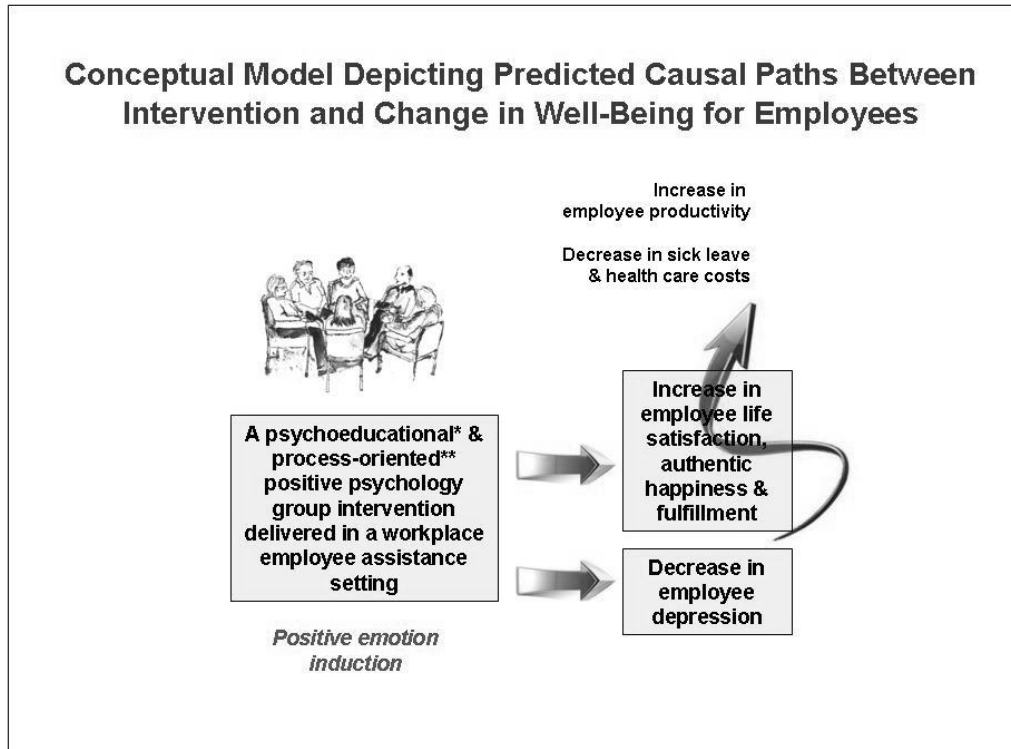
Conceptual Model Depicting Predicted Causal Paths Between Intervention and Change in Well-Being for Employees

Increase in employee productivity

Decrease in sick leave & health care costs

A psychoeducational* & process-oriented** positive psychology group intervention delivered in a workplace employee assistance setting

Positive emotion induction

Increase in employee life satisfaction, authentic happiness & fulfillment

Decrease in employee depression